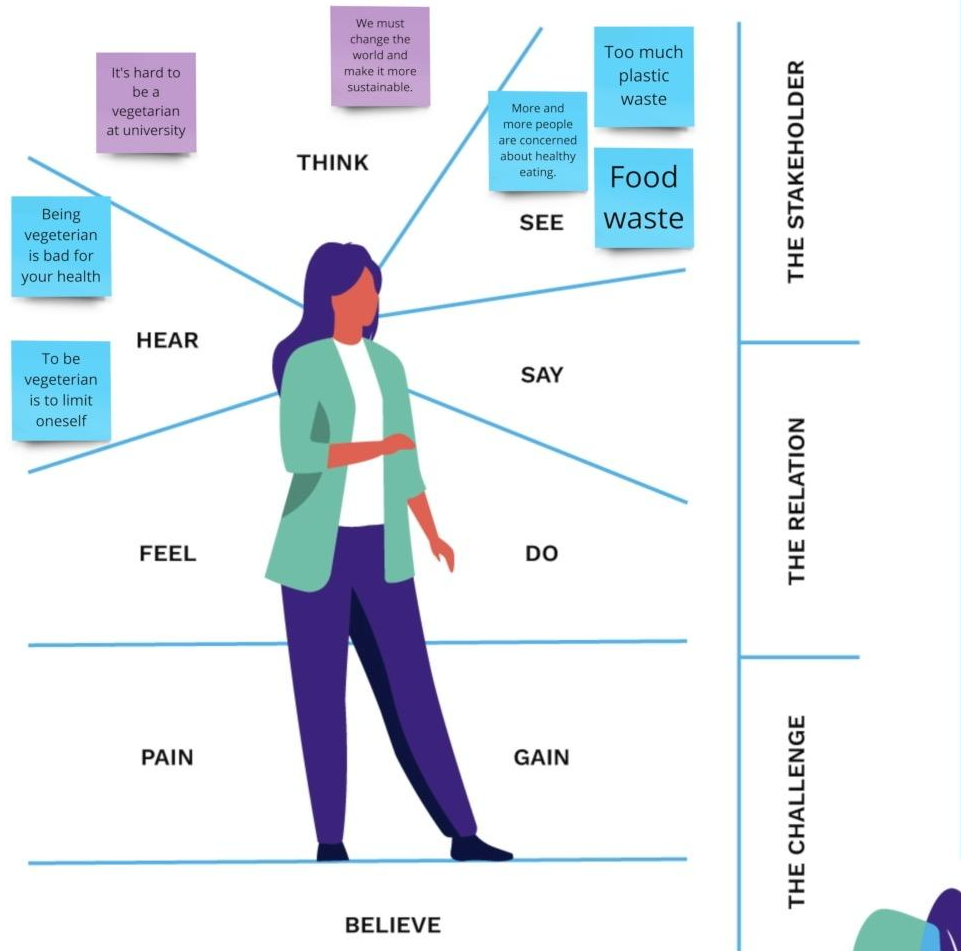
It's hard to be a vegetarian at university

We must change the world and make it more sustainable.

THINK

More and more people are concerned about healthy eating.

Too much plastic waste

Food waste

SEE

Being vegeterian is bad for your health

HEAR

To be vegeterian is to limit oneself

SAY

FEEL

DO

PAIN

GAIN

BELIEVE

THE STAKEHOLDER

THE RELATION

THE CHALLENGE